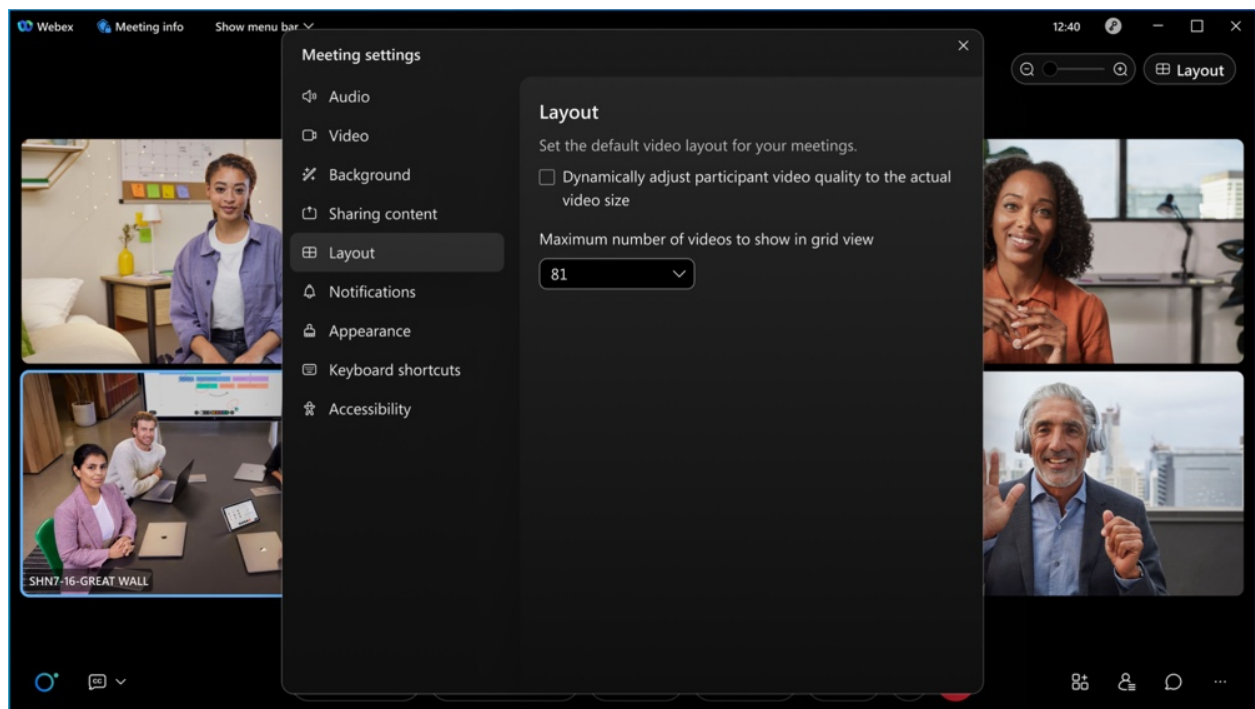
Webex Meeting info Show menu bar

12:40

Layout

Meeting settings

Audio
Video
Background
Sharing content
Layout
Notifications
Appearance
Keyboard shortcuts
Accessibility

Layout

Set the default video layout for your meetings.

Dynamically adjust participant video quality to the actual video size

Maximum number of videos to show in grid view

81

SHN7-16-GREAT WALL